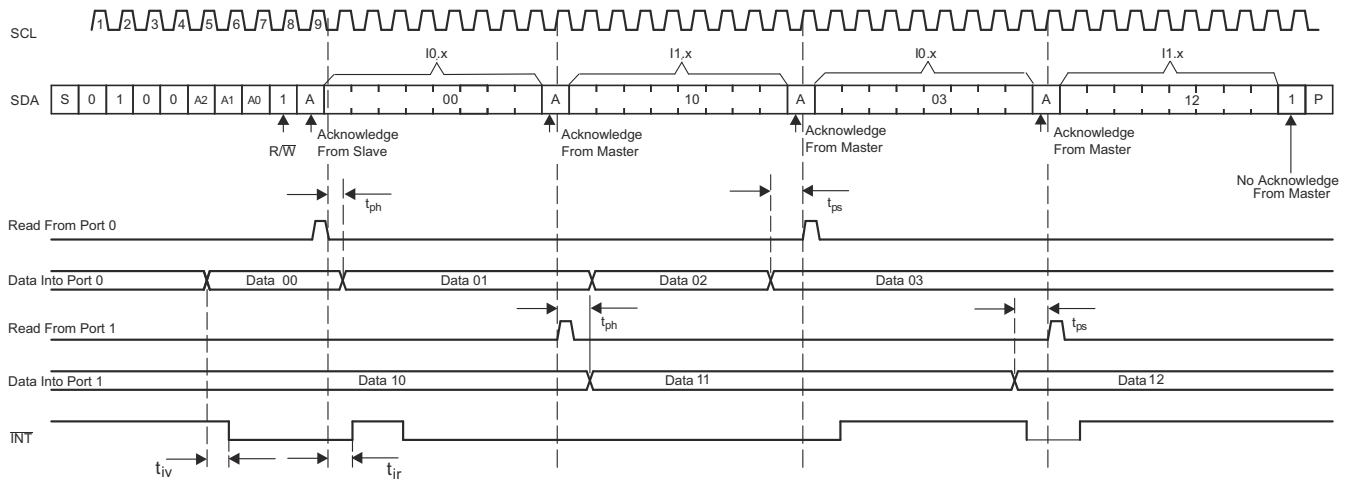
SCL 1 2 3 4 5 6 7 8 9

I0.x I1.x I0.x I1.x

SDA S 0 1 0 0 A2 A1 A0 1 A 00 A 10 A 03 A 12 1 P

R/$\overline{W}$ Acknowledge From Slave Acknowledge From Master Acknowledge From Master Acknowledge From Master No Acknowledge From Master

$t_{ph}$ $t_{ps}$

Read From Port 0

Data Into Port 0 Data 00 Data 01 Data 02 Data 03

$t_{ph}$ $t_{ps}$

Read From Port 1

Data Into Port 1 Data 10 Data 11 Data 12

$\overline{INT}$

$t_{iv}$ $t_{ir}$